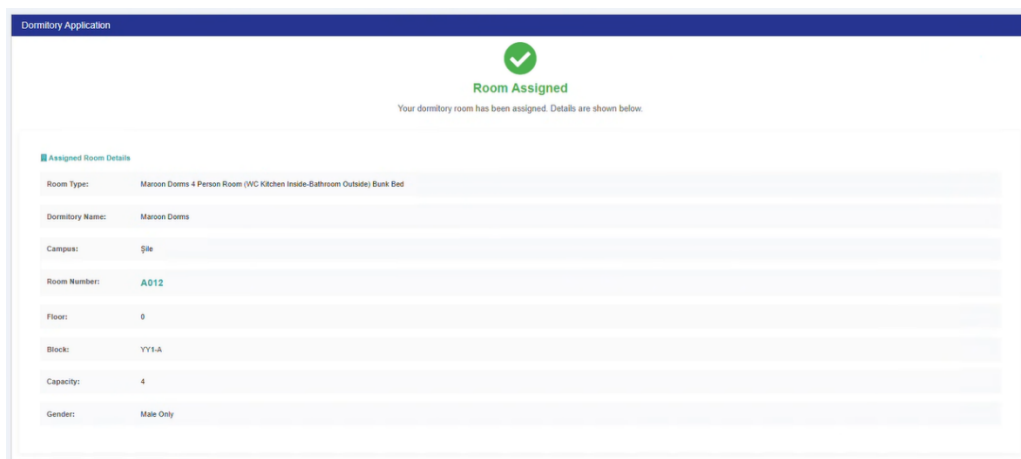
Dormitory Application

Room Assigned

Your dormitory room has been assigned. Details are shown below.

Assigned Room Details

| | |
|---|---|
| Room Type: | Maroon Dorms 4 Person Room (WC Kitchen Inside-Bathroom Outside) Bunk Bed |
| Dormitory Name: | Maroon Dorms |
| Campus: | Şile |
| Room Number: | A012 |
| Floor: | 0 |
| Block: | YY1-A |
| Capacity: | 4 |
| Gender: | Male Only |